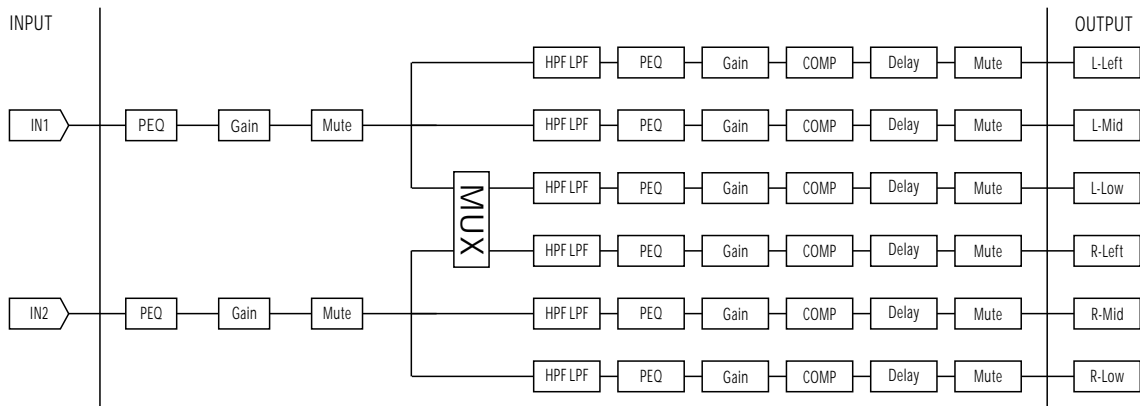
INPUT

OUTPUT

IN1

PEQ

Gain

Mute

IN2

PEQ

Gain

Mute

MUX

HPF LPF

PEQ

Gain

COMP

Delay

Mute

L-Left

HPF LPF

PEQ

Gain

COMP

Delay

Mute

L-Mid

HPF LPF

PEQ

Gain

COMP

Delay

Mute

L-Low

HPF LPF

PEQ

Gain

COMP

Delay

Mute

R-Left

HPF LPF

PEQ

Gain

COMP

Delay

Mute

R-Mid

HPF LPF

PEQ

Gain

COMP

Delay

Mute

R-Low